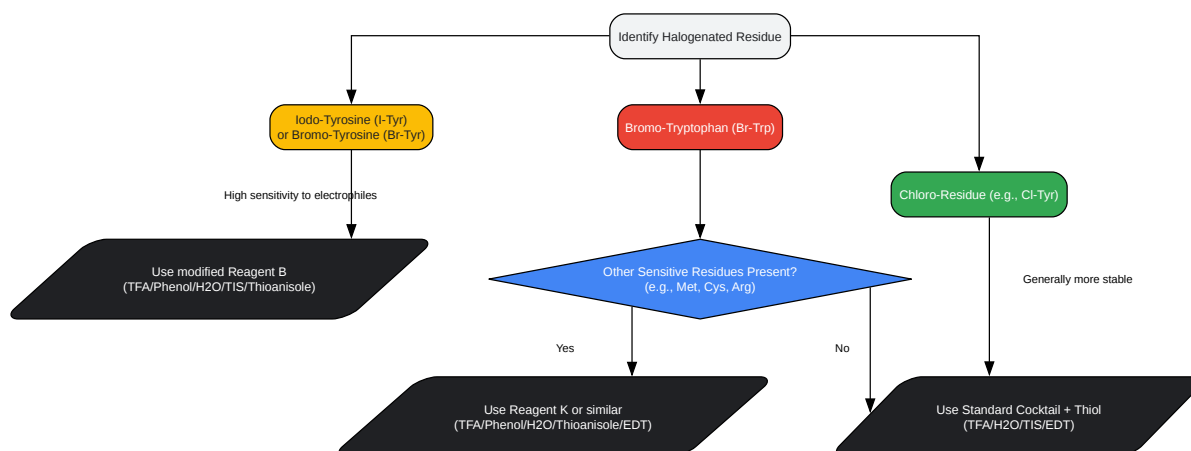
Identify Halogenated Residue

Iodo-Tyrosine (I-Tyr) or Bromo-Tyrosine (Br-Tyr)

Bromo-Tryptophan (Br-Trp)

Chloro-Residue (e.g., Cl-Tyr)

High sensitivity to electrophiles

Use modified Reagent B (TFA/Phenol/H2O/TIS/Thioanisole)

Other Sensitive Residues Present? (e.g., Met, Cys, Arg)

Generally more stable

Yes

No

Use Reagent K or similar (TFA/Phenol/H2O/Thioanisole/EDT)

Use Standard Cocktail + Thiol (TFA/H2O/TIS/EDT)